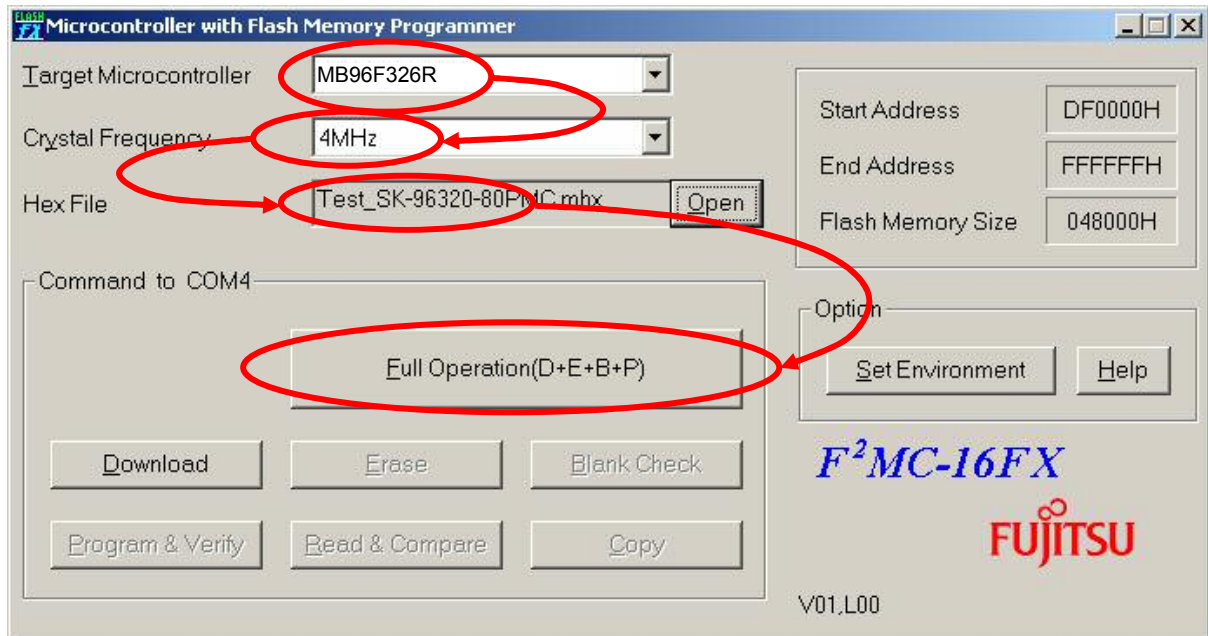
FLASH FX Microcontroller with Flash Memory Programmer

Target Microcontroller MB96F326R

Crystal Frequency 4MHz

Hex File Test_SK-96320-80PMC.mhx Open

Start Address DF0000H

End Address FFFFFFH

Flash Memory Size 048000H

Command to COM4

Full Operation(D+E+B+P)

Download Erase Blank Check

Program & Verify Read & Compare Copy

Option

Set Environment Help

$F^2MC$-16FX

FUJITSU

V01,L00